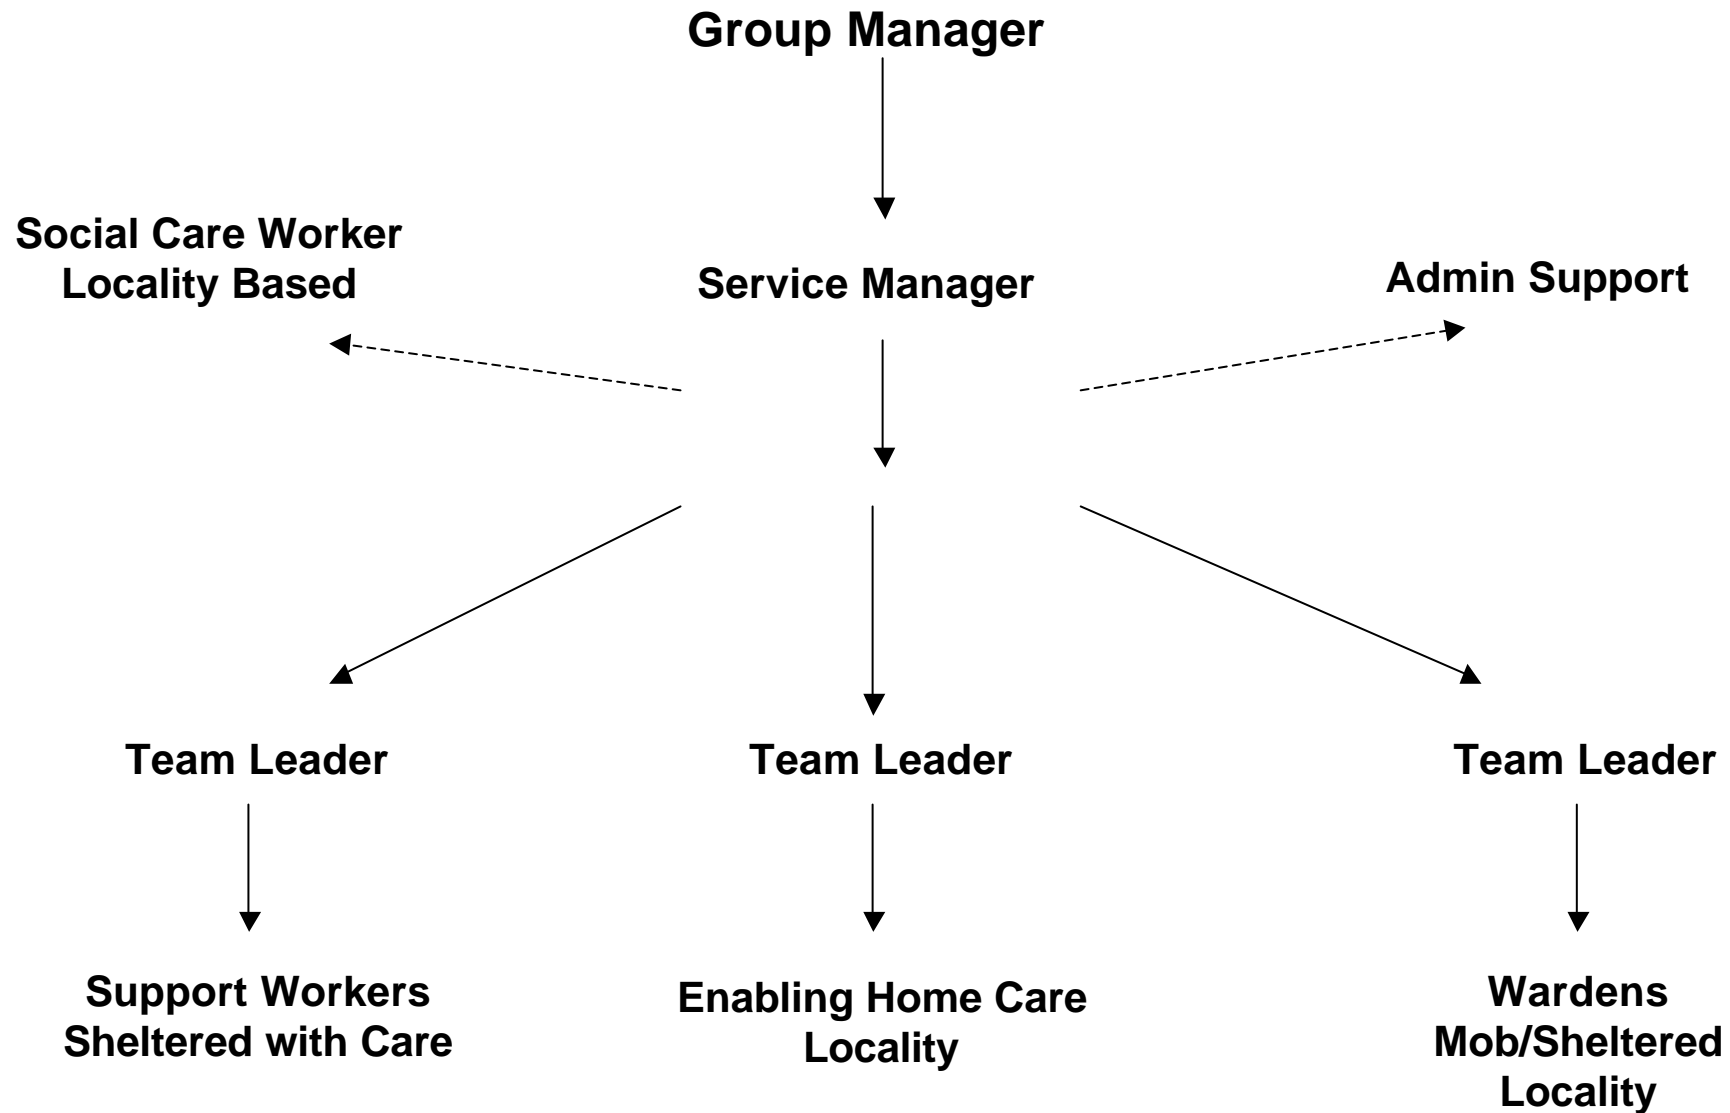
Group Manager

Social Care Worker
Locality Based

Service Manager

Admin Support

Team Leader

Team Leader

Team Leader

Support Workers
Sheltered with Care

Enabling Home Care
Locality

Wardens
Mob/Sheltered
Locality